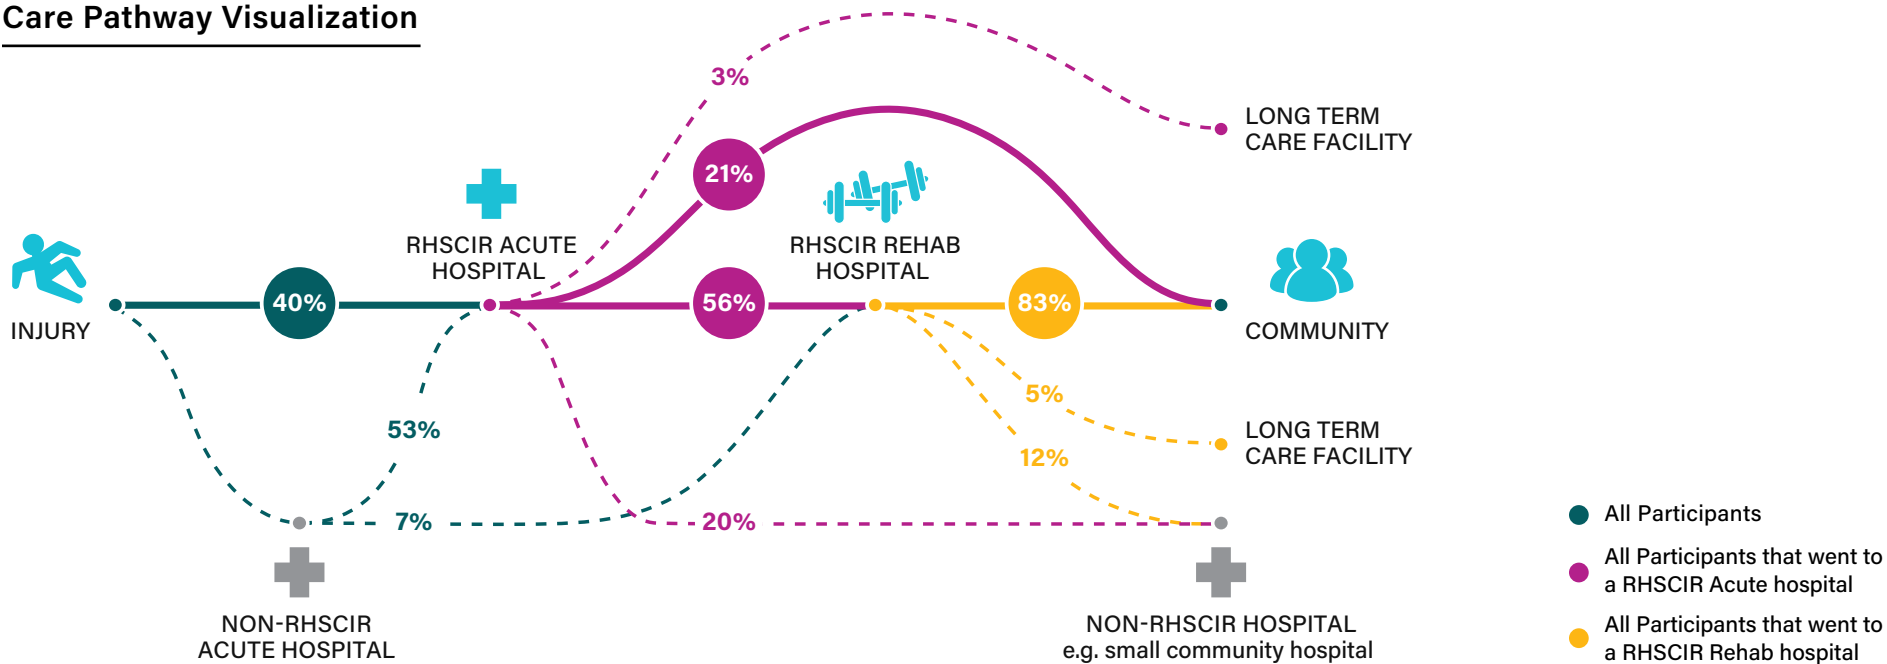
Care Pathway Visualization

3%

LONG TERM CARE FACILITY

21%

RHSCIR ACUTE HOSPITAL

RHSCIR REHAB HOSPITAL

INJURY

40%

56%

83%

COMMUNITY

53%

5%

LONG TERM CARE FACILITY

12%

7%

20%

NON-RHSCIR ACUTE HOSPITAL

NON-RHSCIR HOSPITAL e.g. small community hospital

All Participants

All Participants that went to a RHSCIR Acute hospital

All Participants that went to a RHSCIR Rehab hospital